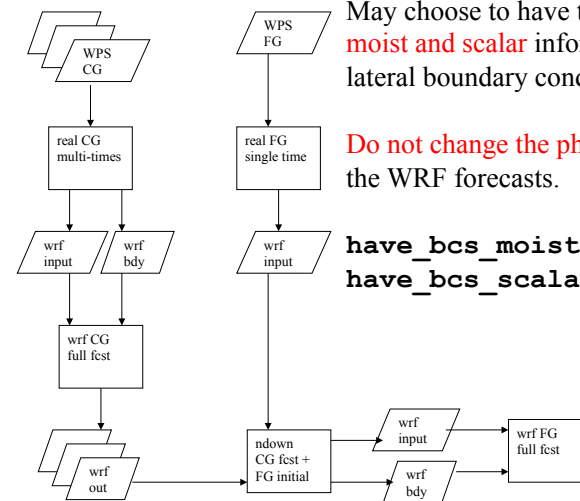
WPS CG

real CG multi-times

wrf input

wrf bdy

wrf CG full fcst

wrf out

WPS FG

real FG single time

wrf input

ndown CG fcst + FG initial

wrf input

wrf bdy

wrf FG full fcst

May choose to have t
moist and scalar info
lateral boundary cond

Do not change the ph
the WRF forecasts.

have_bcs_moist
have_bcs_scala